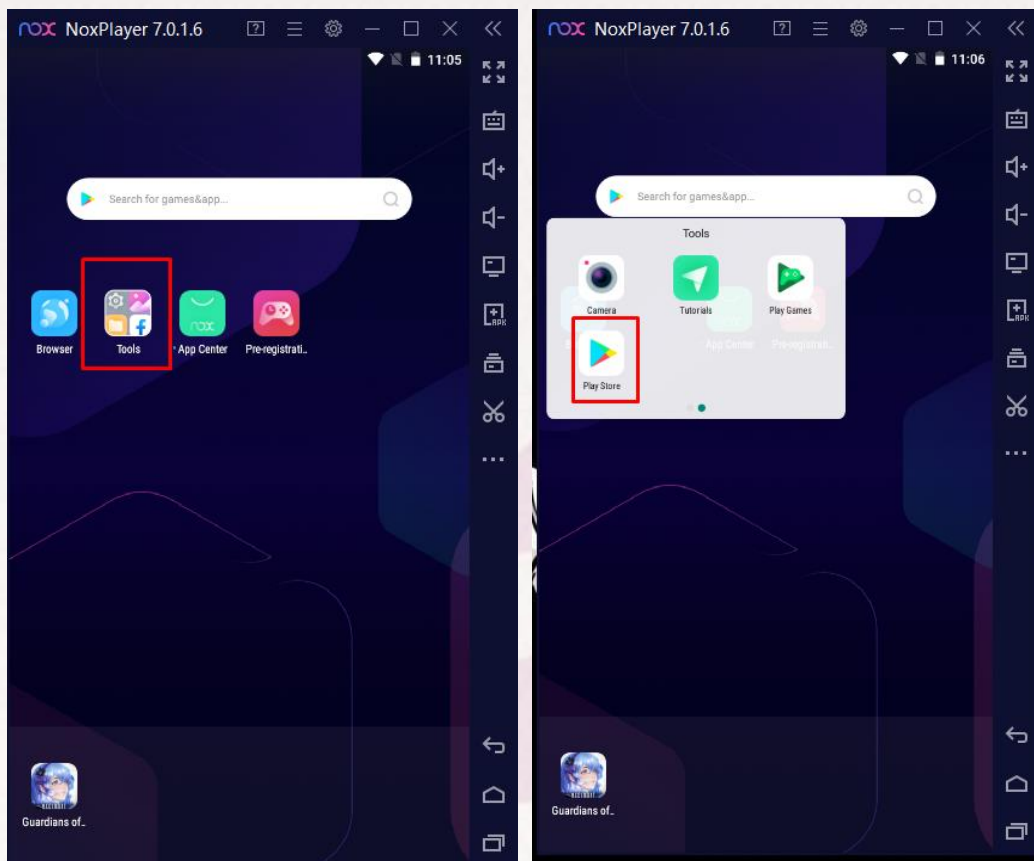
nox NoxPlayer 7.0.1.6

11:05

Search for games&app...

Browser

Tools

App Center

Pre-registrati...

Guardians of...

nox NoxPlayer 7.0.1.6

11:06

Search for games&app...

Tools

Camera

Tutorials

Play Games

Play Store

App Center

Pre-registrati...

Guardians of...